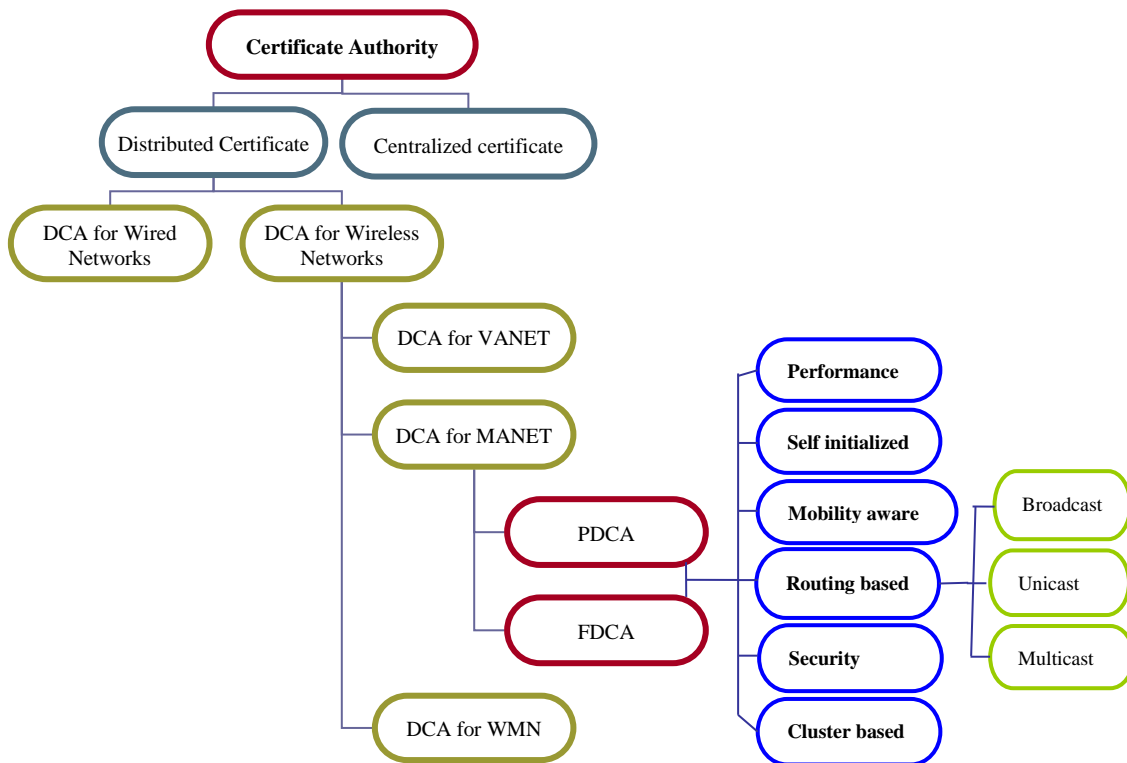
Certificate Authority

Distributed Certificate

Centralized certificate

DCA for Wired Networks

DCA for Wireless Networks

DCA for VANET

DCA for MANET

PDCA

FDCA

DCA for WMN

Performance

Self initialized

Mobility aware

Routing based

Security

Cluster based

Broadcast

Unicast

Multicast